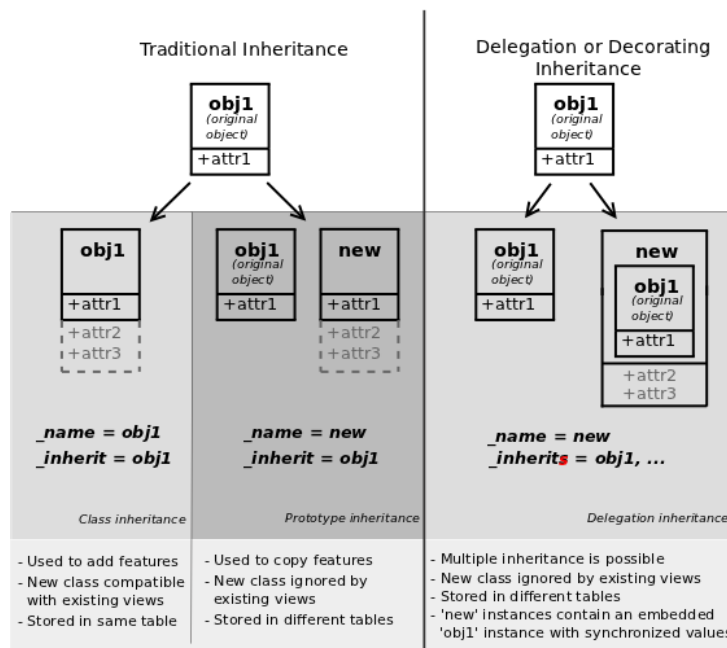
Traditional Inheritance

Delegation or Decorating Inheritance

obj1
(original object)
+attr1

obj1
(original object)
+attr1

obj1
+attr1
+attr2
+attr3

obj1
(original object)
+attr1

new
+attr1
+attr2
+attr3

obj1
(original object)
+attr1

new
obj1
(original object)
+attr1
+attr2
+attr3

_name = obj1
_inherit = obj1

_name = new
_inherit = obj1

_name = new
_inherits = obj1, ...

Class inheritance

Prototype inheritance

Delegation inheritance

- Used to add features
- New class compatible with existing views
- Stored in same table

- Used to copy features
- New class ignored by existing views
- Stored in different tables

- Multiple inheritance is possible
- New class ignored by existing views
- Stored in different tables
- 'new' instances contain an embedded 'obj1' instance with synchronized values